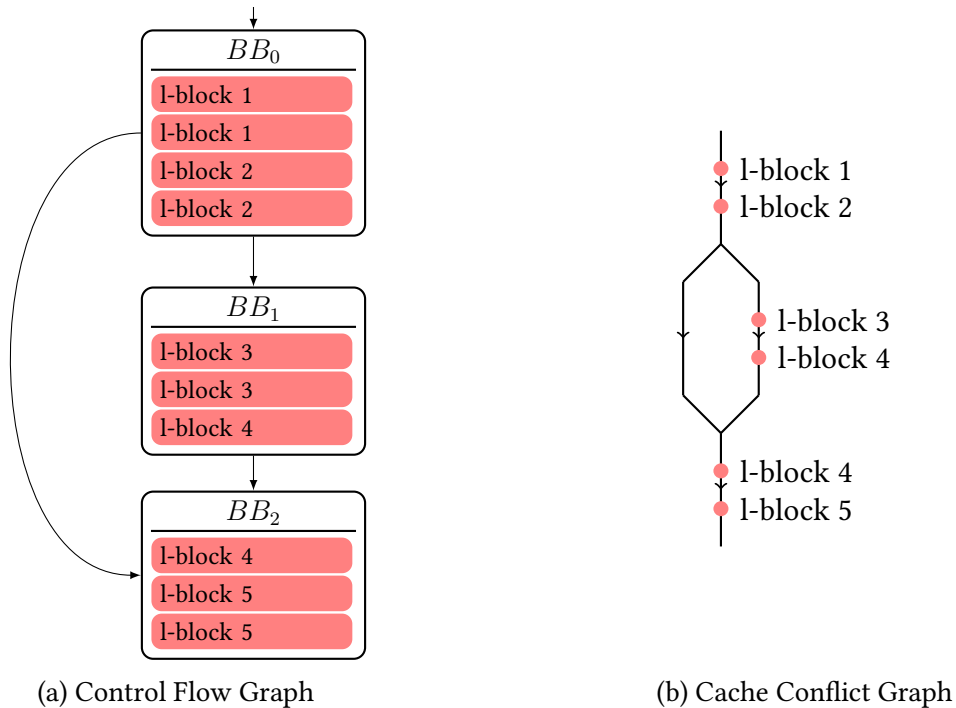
$BB_0$

l-block 1
l-block 1
l-block 2
l-block 2

$BB_1$

l-block 3
l-block 3
l-block 4

$BB_2$

l-block 4
l-block 5
l-block 5

l-block 1
l-block 2
l-block 3
l-block 4
l-block 4
l-block 5

(a) Control Flow Graph

(b) Cache Conflict Graph